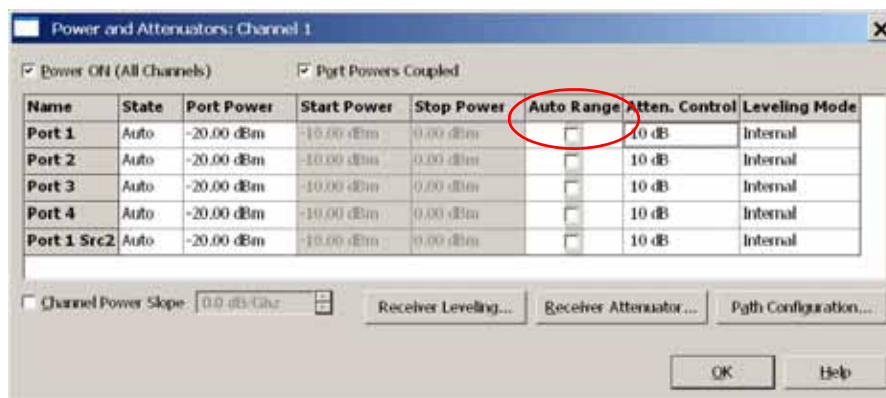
Power and Attenuators: Channel 1

Power ON (All Channels)

Port Powers Coupled

| Name | State | Port Power | Start Power | Stop Power | Auto Range | Atten. Control | Leveling Mode |
|---|---|---|---|---|---|---|---|
| Port 1 | Auto | -20.00 dBm | -10.00 dBm | 0.00 dBm | | 10 dB | Internal |
| Port 2 | Auto | -20.00 dBm | -10.00 dBm | 0.00 dBm | | 10 dB | Internal |
| Port 3 | Auto | -20.00 dBm | -10.00 dBm | 0.00 dBm | | 10 dB | Internal |
| Port 4 | Auto | -20.00 dBm | -10.00 dBm | 0.00 dBm | | 10 dB | Internal |
| Port 1 Src2 | Auto | -20.00 dBm | -10.00 dBm | 0.00 dBm | | 10 dB | Internal |

Channel Power Slope 0.0 dB/Ghz

Receiver Leveling...

Receiver Attenuator...

Path Configuration...

OK

Help